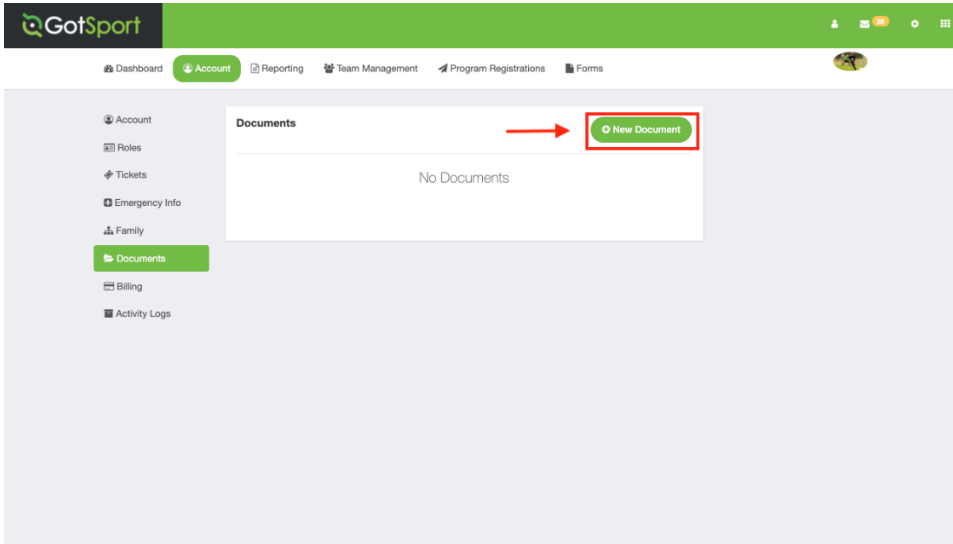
GotSport

35

Dashboard Account Reporting Team Management Program Registrations Forms

Account
Roles
Tickets
Emergency Info
Family
Documents
Billing
Activity Logs

Documents

New Document

No Documents